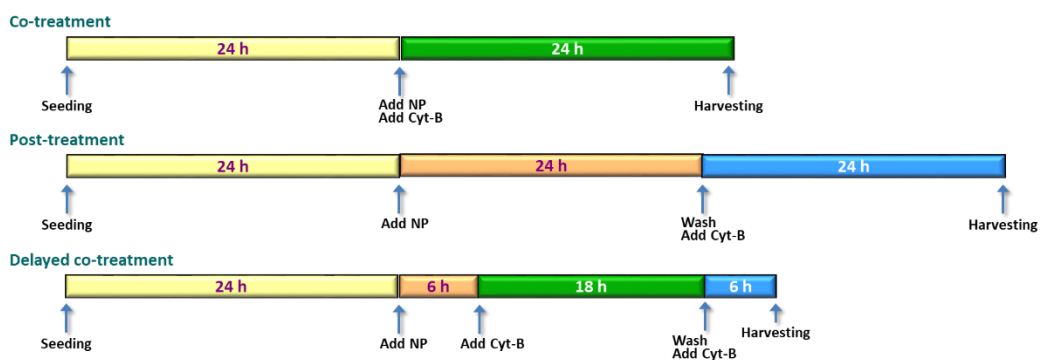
Co-treatment

24 h

24 h

Seeding

Add NP
Add Cyt-B

Harvesting

Post-treatment

24 h

24 h

24 h

Seeding

Add NP

Wash
Add Cyt-B

Harvesting

Delayed co-treatment

24 h

6 h

18 h

6 h

Seeding

Add NP

Add Cyt-B

Wash
Add Cyt-B

Harvesting